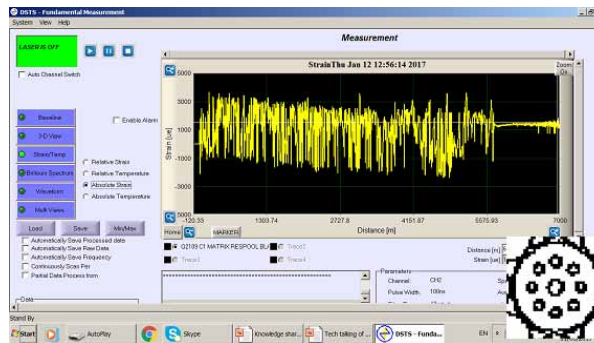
DSTS - Fundamental Measurement
System View Help

LASER IS OFF

Auto Channel Switch

Baseline
3-D View
Strain/Temp
Brillouin Spectrum
Waveform
Multi Views

Enable Alarm

Relative Strain
Relative Temperature
Absolute Strain
Absolute Temperature

Load
Save
Min/Max

Automatically Save Processed data
Automatically Save Raw Data
Automatically Save Frequency
Continuously Scan Per
Partial Data Process from

Measurement

StrainThu Jan 12 12:56:14 2017

Zoom
On

5000
3000
1000
-1000
-3000
-5000

Strain [ue]

-120.33
1303.74
2727.8
4151.87
5575.93
7000

Distance [m]

Home
MARKERS

021091 C1 MATRIX RESPOOL BU
Trace2
Trace3
Trace4

Distance [m]
Strain [ue]

Parameters
Channel:
CH2
Pulse Width:
100ns

Stand By

Start
AutoPlay
Skype
Knowledge shar...
Tech talking of ...
DSTS - Funda...
EN